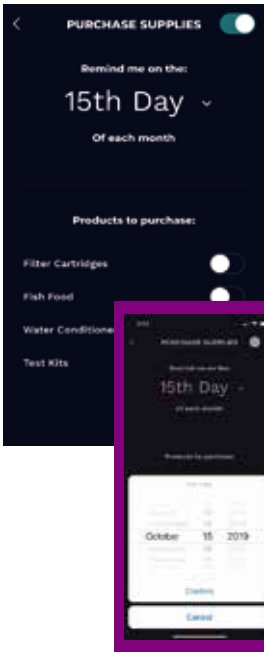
PURCHASE SUPPLIES

Remind me on the:

15th Day

Of each month

Products to purchase:

Filter Cartridges

Fish Food

Water Conditione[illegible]

Test Kits

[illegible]

PURCHASE SUPPLIES

Remind me on the:

15th Day

Of each month

Products to purchase:

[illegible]

October 15 2019

Confirm

Cancel